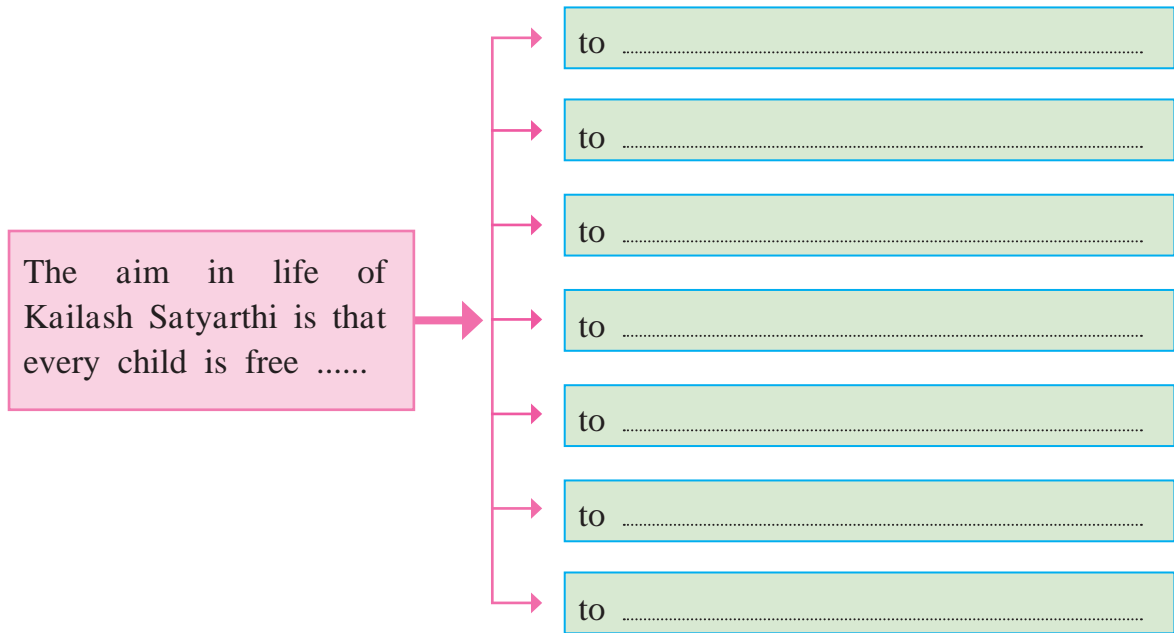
The aim in life of Kailash Satyarthi is that every child is free ......

to ..........................................................

to ..........................................................

to ..........................................................

to ..........................................................

to ..........................................................

to ..........................................................

to ..........................................................